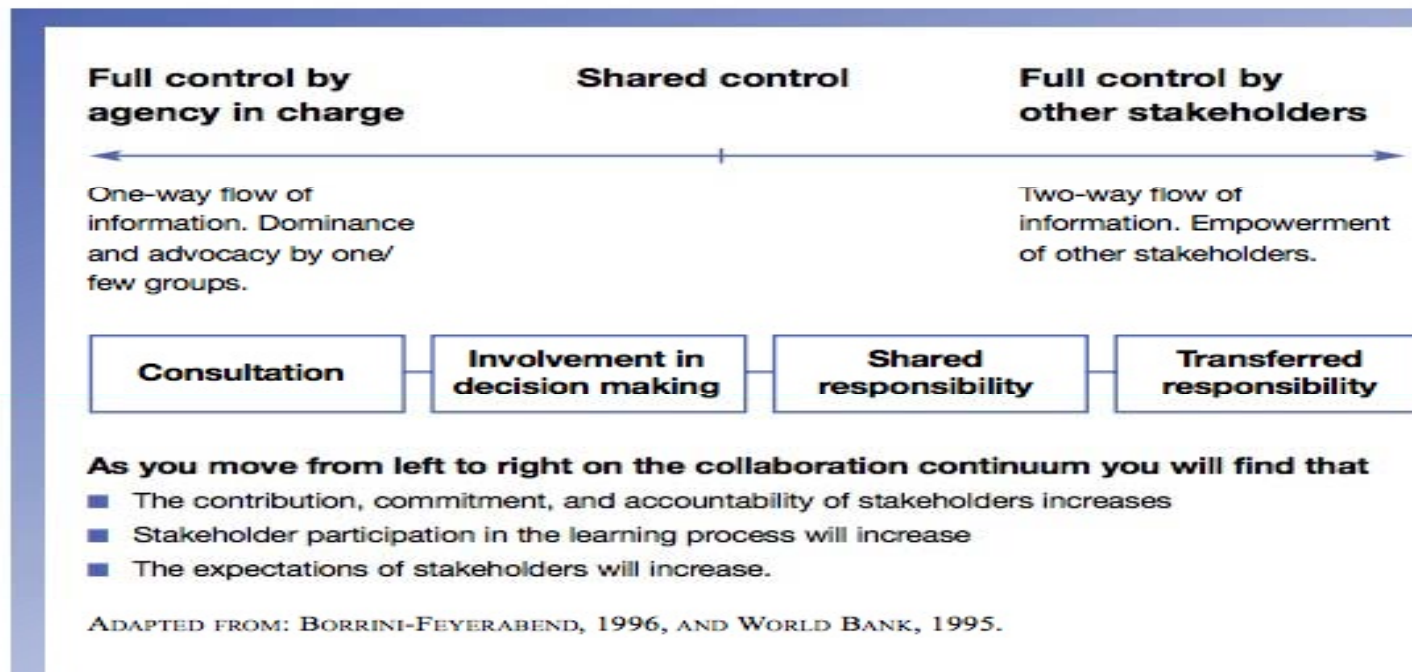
Full control by agency in charge

Shared control

Full control by other stakeholders

One-way flow of information. Dominance and advocacy by one/ few groups.

Two-way flow of information. Empowerment of other stakeholders.

Consultation

Involvement in decision making

Shared responsibility

Transferred responsibility

As you move from left to right on the collaboration continuum you will find that

- The contribution, commitment, and accountability of stakeholders increases
- Stakeholder participation in the learning process will increase
- The expectations of stakeholders will increase.

ADAPTED FROM: BORRINI-FEYERABEND, 1996, AND WORLD BANK, 1995.